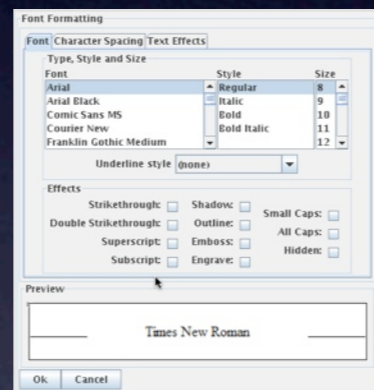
Font Formatting

Font | Character Spacing | Text Effects

Type, Style and Size

| Font | Style | Size |
|---|---|---|
| Arial | Regular | 8 |
| Arial Black | Italic | 9 |
| Comic Sans MS | Bold | 10 |
| Courier New | Bold Italic | 11 |
| Franklin Gothic Medium | | 12 |

Underline style (none)

Effects

Strikethrough:
Double Strikethrough:
Superscript:
Subscript:
Shadow:
Outline:
Emboss:
Engrave:
Small Caps:
All Caps:
Hidden:

Preview

Times New Roman

Ok Cancel